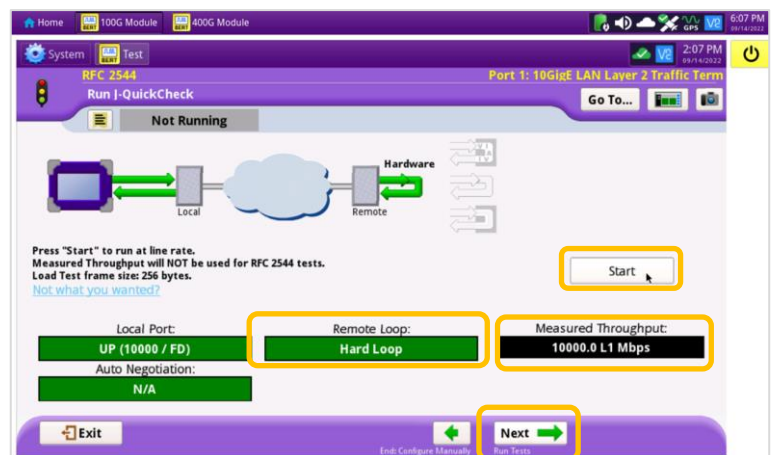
Home 100G Module 400G Module 6:07 PM 09/14/2022

System Test 2:07 PM 09/14/2022

RFC 2544 Port 1: 10GigE LAN Layer 2 Traffic Term

Run J-QuickCheck Go To...

Not Running

Hardware

Local Remote

Press "Start" to run at line rate.
Measured Throughput will NOT be used for RFC 2544 tests.
Load Test frame size: 256 bytes.
Not what you wanted?

Start

Local Port: UP (10000 / FD)
Remote Loop: Hard Loop
Measured Throughput: 10000.0 L1 Mbps
Auto Negotiation: N/A

Exit
End: Configure Manually
Next
Run Tests